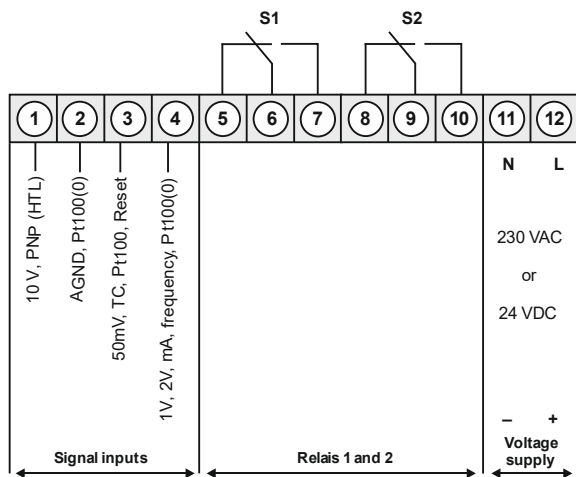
S1

S2

1 2 3 4 5 6 7 8 9 10 11 12

10 V, PNP (HTL)

AGND, Pt100(0)

50mV, TC, Pt100, Reset

1V, 2V, mA, frequency, Pt100(0)

N L

230 VAC

or

24 VDC

– +

Signal inputs

Relais 1 and 2

Voltage supply